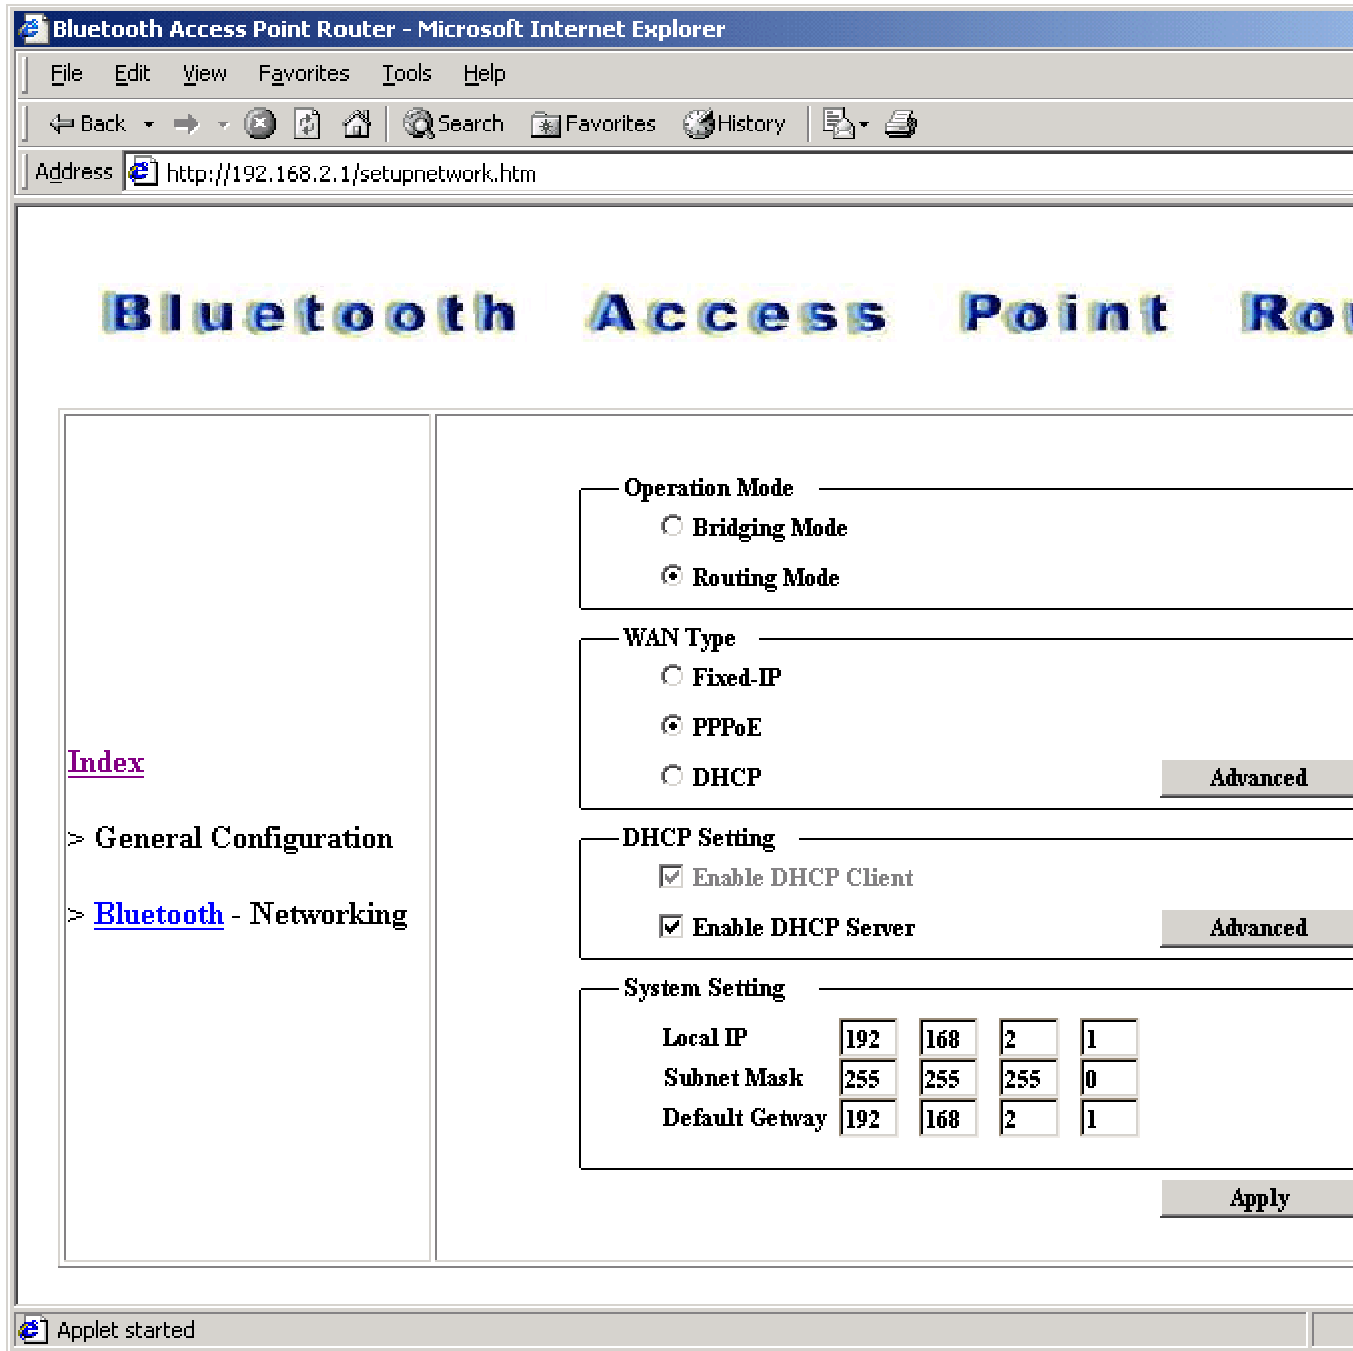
Bluetooth Access Point Router - Microsoft Internet Explorer

File Edit View Favorites Tools Help

Back Search Favorites History

Address http://192.168.2.1/setupnetwork.htm

Bluetooth Access Point Ro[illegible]

Index

> General Configuration

> Bluetooth - Networking

Operation Mode

Bridging Mode

Routing Mode

WAN Type

Fixed-IP

PPPoE

DHCP

Advanced

DHCP Setting

Enable DHCP Client

Enable DHCP Server

Advanced

System Setting

| Local IP | 192 | 168 | 2 | 1 |
|---|---|---|---|---|
| Subnet Mask | 255 | 255 | 255 | 0 |
| Default Getway | 192 | 168 | 2 | 1 |

Apply

Applet started